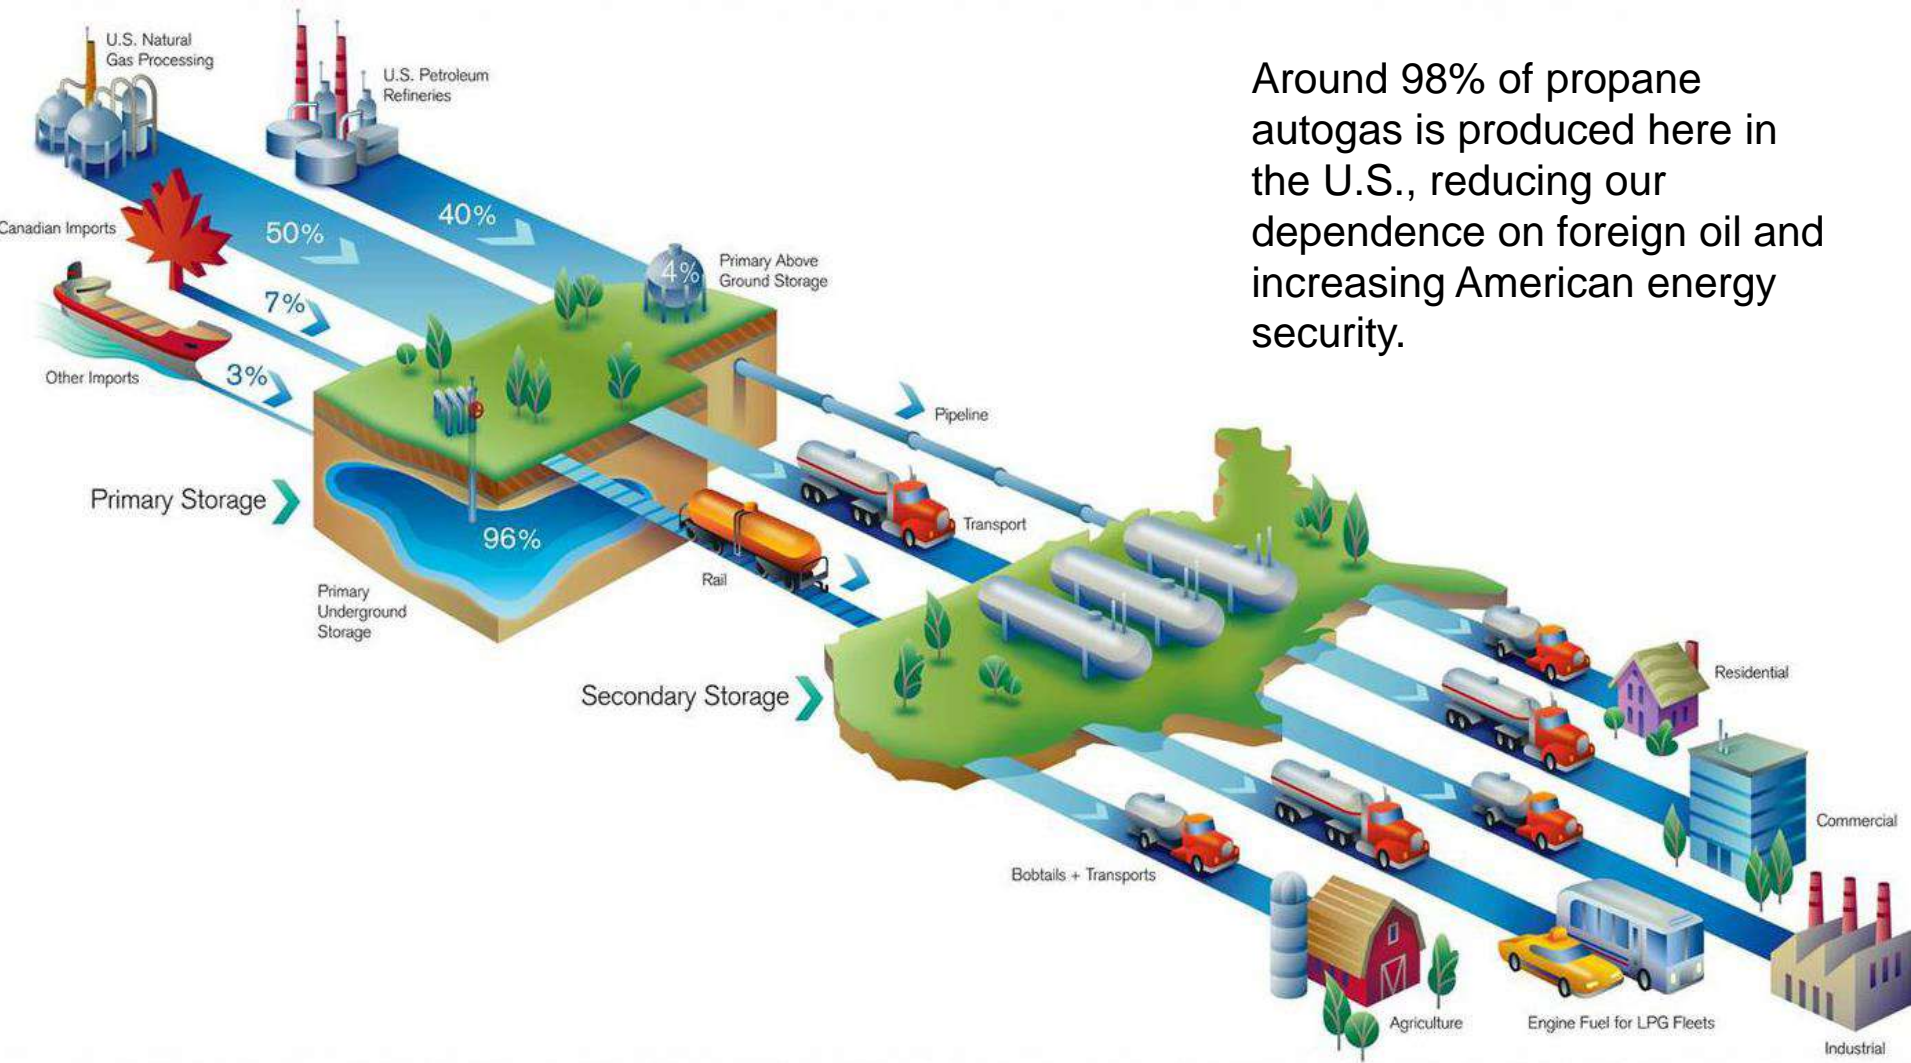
U.S. Natural Gas Processing

U.S. Petroleum Refineries

Around 98% of propane autogas is produced here in the U.S., reducing our dependence on foreign oil and increasing American energy security.

Canadian Imports

50%

40%

7%

4%

Primary Above Ground Storage

Other Imports

3%

Pipeline

Primary Storage

96%

Transport

Primary Underground Storage

Rail

Secondary Storage

Residential

Commercial

Bobtails + Transports

Agriculture

Engine Fuel for LPG Fleets

Industrial